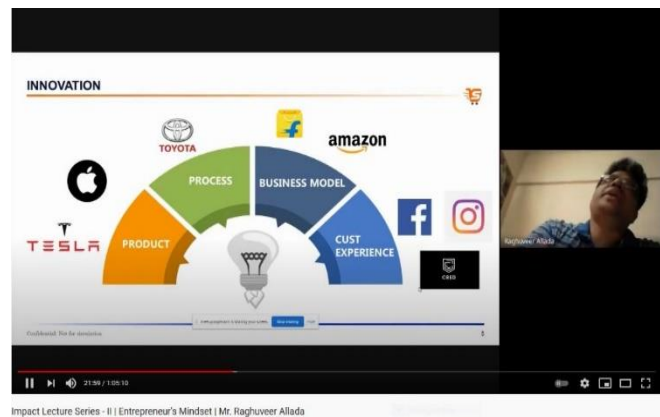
INNOVATION

TOYOTA

amazon

PROCESS

BUSINESS MODEL

TESLA

PRODUCT

CUST EXPERIENCE

CRED

Confidential. Not for circulation

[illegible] is sharing your screen. Stop sharing Hide

Raghuveer Allada

21:59 / 1:05:10

Impact Lecture Series - II | Entrepreneur's Mindset | Mr. Raghuveer Allada